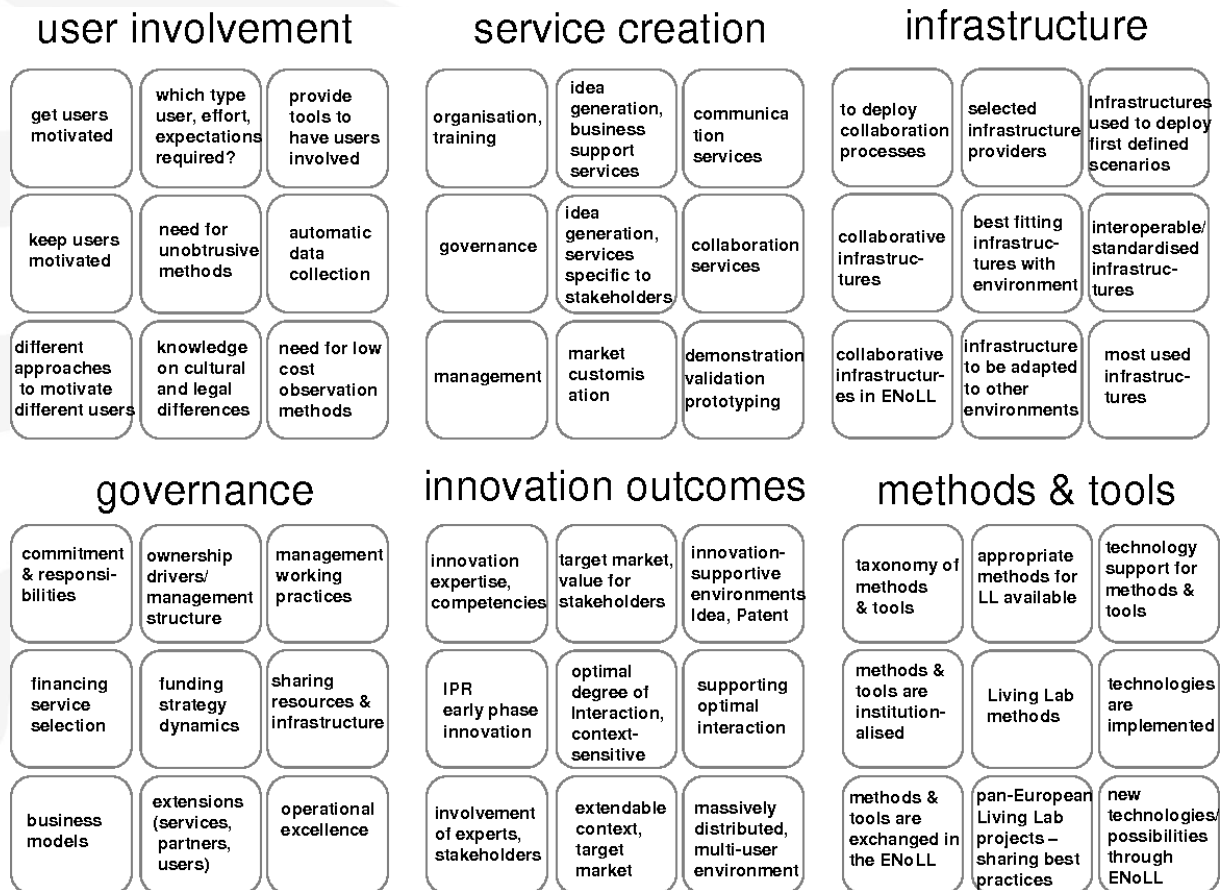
user involvement

get users motivated

which type user, effort, expectations required?

provide tools to have users involved

keep users motivated

need for unobtrusive methods

automatic data collection

different approaches to motivate different users

knowledge on cultural and legal differences

need for low cost observation methods

service creation

organisation, training

idea generation, business support services

communica tion services

governance

idea generation, services specific to stakeholders

collaboration services

management

market customis ation

demonstration validation prototyping

infrastructure

to deploy collaboration processes

selected infrastructure providers

Infrastructures used to deploy first defined scenarios

collaborative infrastruc-tures

best fitting infrastruc-tures with environment

interoperable/ standardised infrastruc-tures

collaborative infrastructur-es in ENoLL

infrastructure to be adapted to other environments

most used infrastruc-tures

governance

commitment & responsi-bilities

ownership drivers/ management structure

management working practices

financing service selection

funding strategy dynamics

sharing resources & infrastructure

business models

extensions (services, partners, users)

operational excellence

innovation outcomes

innovation expertise, competencies

target market, value for stakeholders

innovation-supportive environments Idea, Patent

IPR early phase innovation

optimal degree of Interaction, context-sensitive

supporting optimal interaction

involvement of experts, stakeholders

extendable context, target market

massively distributed, multi-user environment

methods & tools

taxonomy of methods & tools

appropriate methods for LL available

technology support for methods & tools

methods & tools are institution-alised

Living Lab methods

technologies are implemented

methods & tools are exchanged in the ENoLL

pan-European Living Lab projects – sharing best practices

new technologies/ possibilities through ENoLL